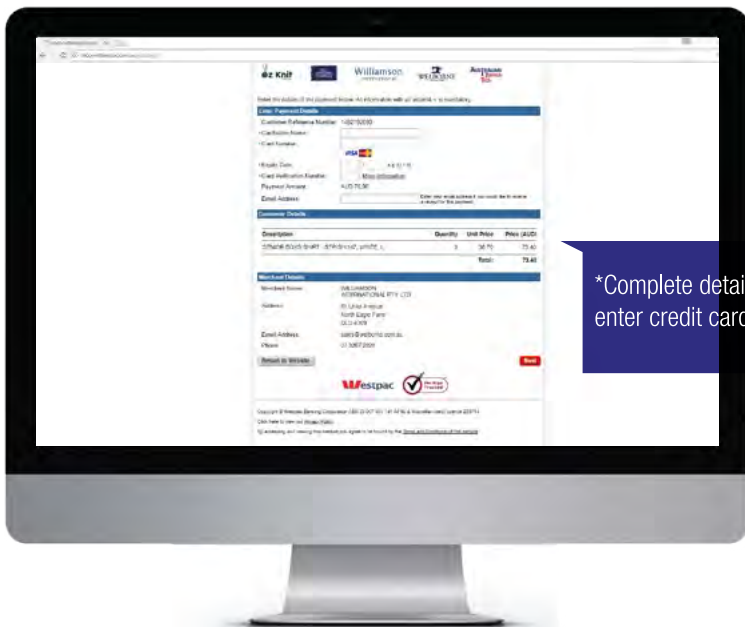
oz Knit

Williamson

Enter the details of the payment below. An information with an asterisk * is mandatory.

Enter Payment Details

Customer Reference Number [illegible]

*Cardholder Name:

*Card Number:

VISA

*Expiry Date:

*Card Verification Number: More Information

Payment Amount: AUD 73.40

Email Address:

Customer Details

| Description | Quantity | Unit Price | Price (AUD) |
|---|---|---|---|
| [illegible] | 2 | 36.70 | 73.40 |
| | | Total: | 73.40 |

Merchant Details

Merchant Name: WILLIAMSON INTERNATIONAL PTY LTD

Address: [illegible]

Email Address: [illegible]

Phone: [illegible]

Return to Website

Next

Westpac

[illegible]

*Complete detai
enter credit card